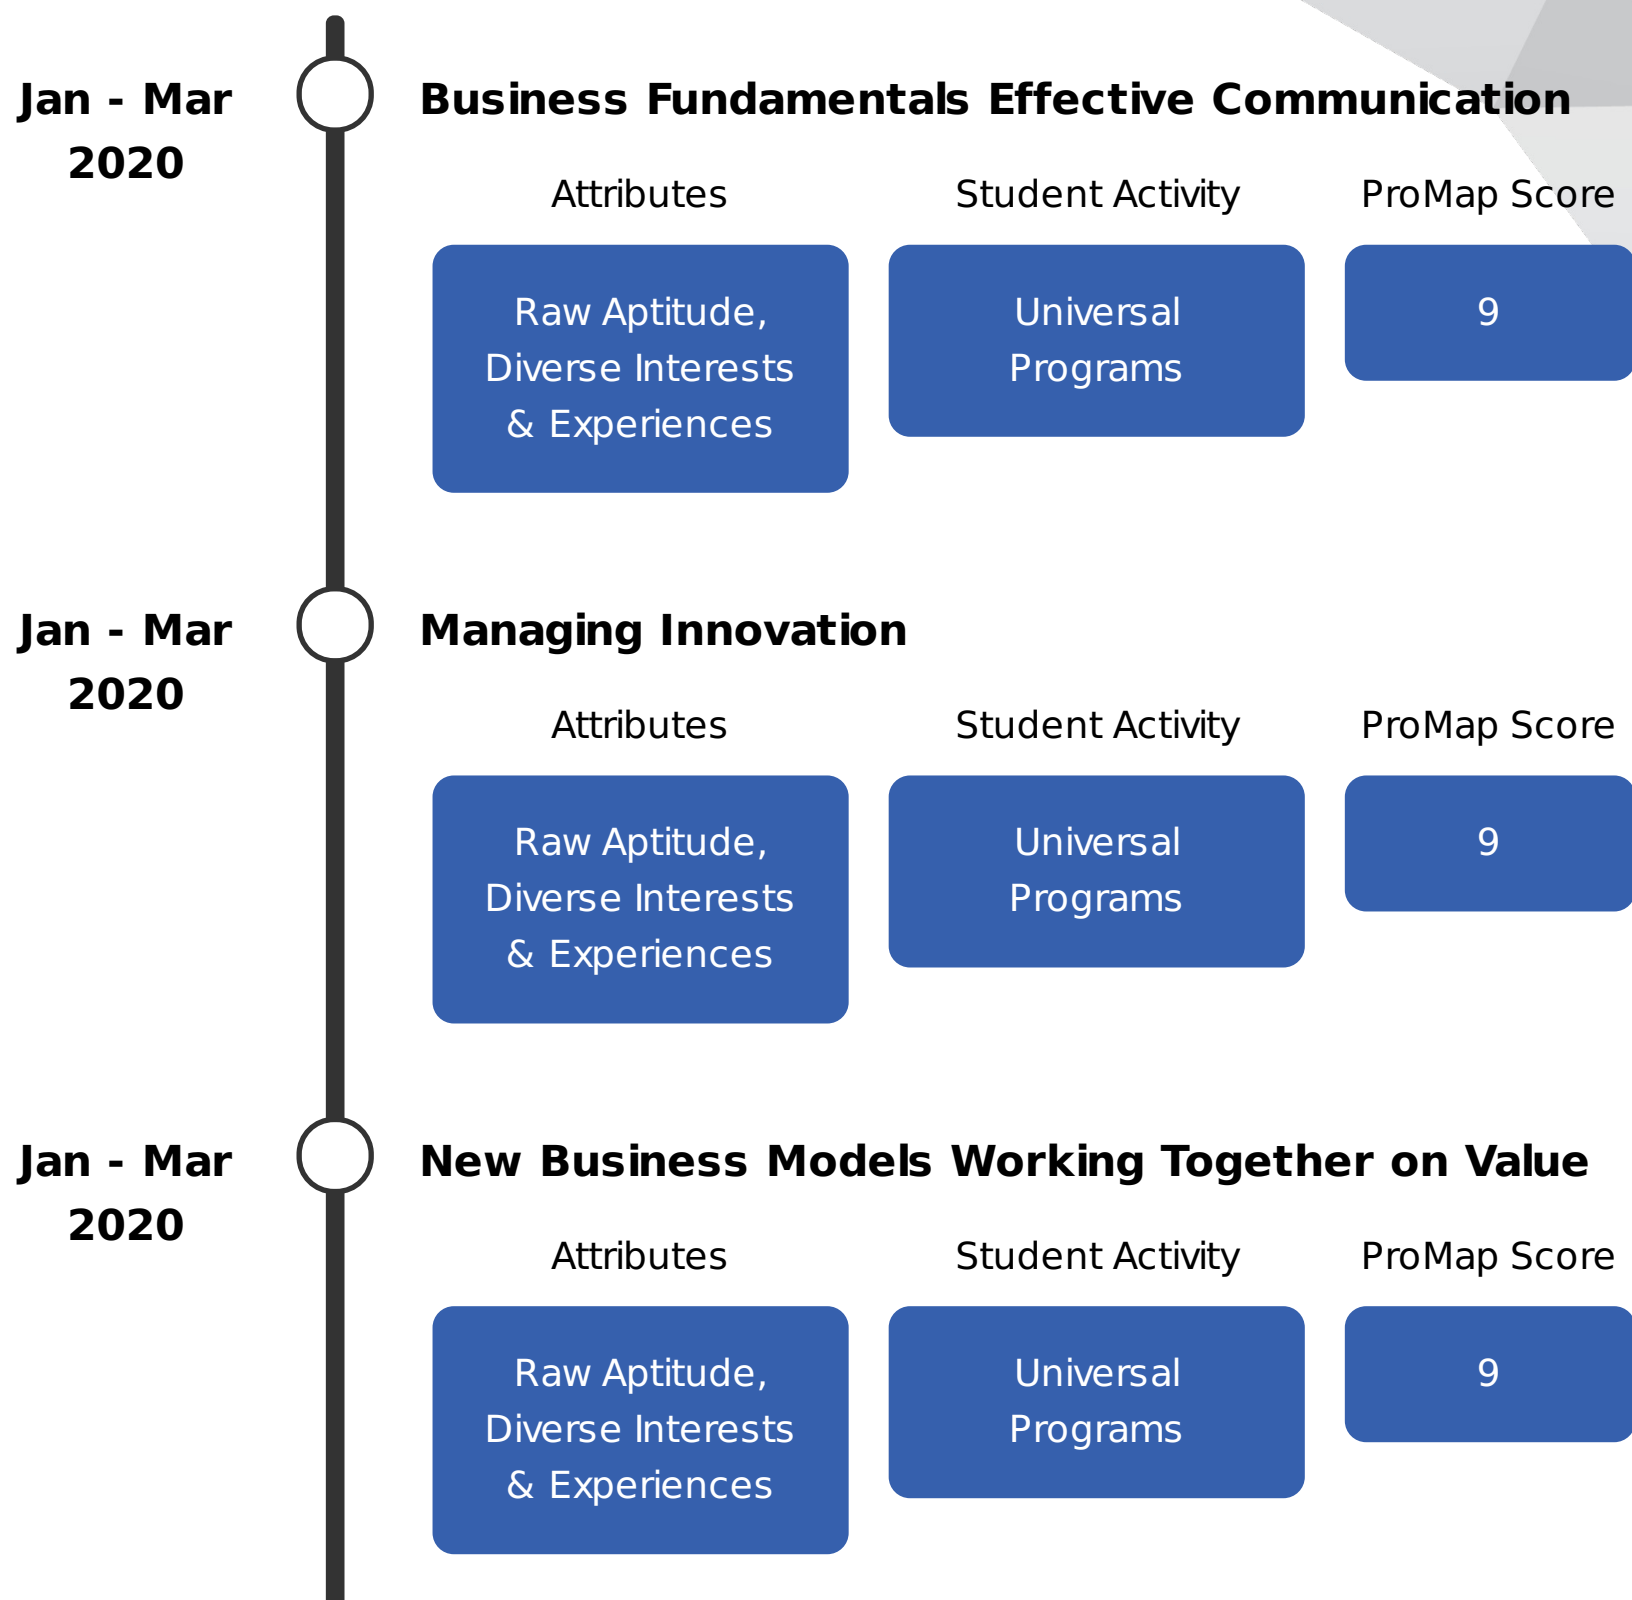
Jan - Mar 2020

Business Fundamentals Effective Communication

Attributes

Student Activity

ProMap Score

Raw Aptitude, Diverse Interests & Experiences

Universal Programs

9

Jan - Mar 2020

Managing Innovation

Attributes

Student Activity

ProMap Score

Raw Aptitude, Diverse Interests & Experiences

Universal Programs

9

Jan - Mar 2020

New Business Models Working Together on Value

Attributes

Student Activity

ProMap Score

Raw Aptitude, Diverse Interests & Experiences

Universal Programs

9